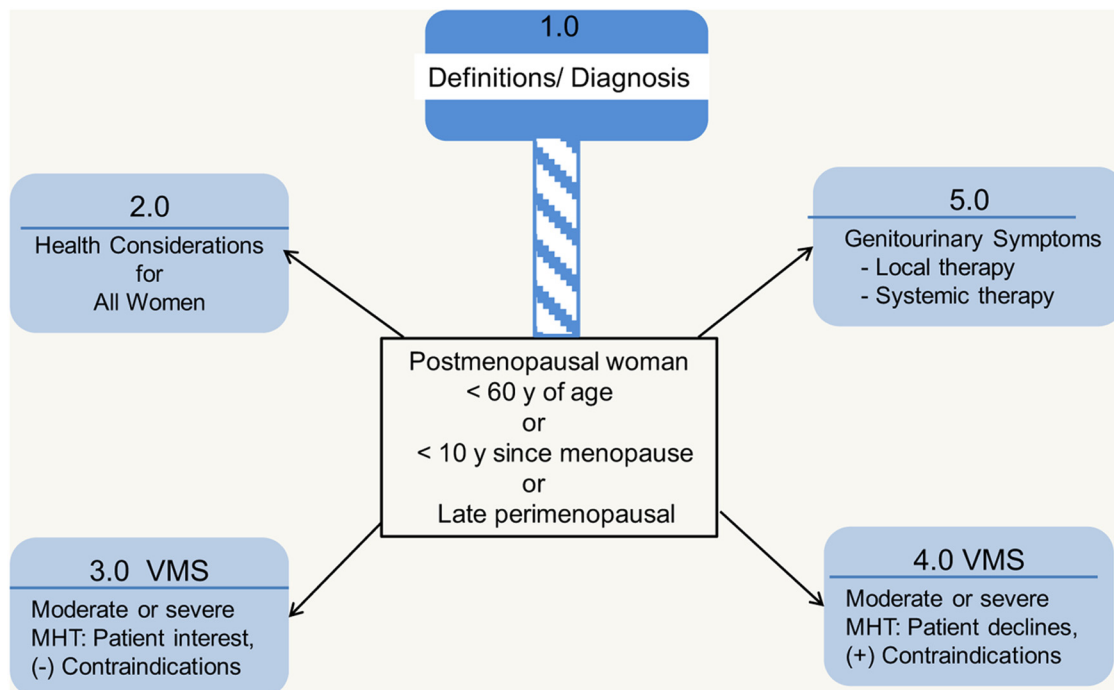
1.0
Definitions/ Diagnosis

2.0
Health Considerations for All Women

5.0
Genitourinary Symptoms
- Local therapy
- Systemic therapy

Postmenopausal woman
< 60 y of age
or
< 10 y since menopause
or
Late perimenopausal

3.0 VMS
Moderate or severe
MHT: Patient interest,
(-) Contraindications

4.0 VMS
Moderate or severe
MHT: Patient declines,
(+) Contraindications